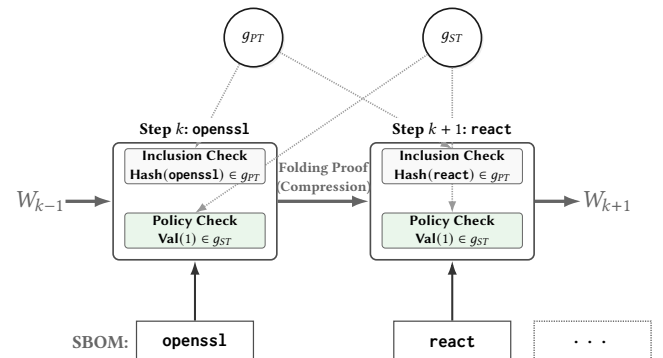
$g_{PT}$

$g_{ST}$

Step $k$: openssl

Inclusion Check
Hash(openssl) $\in g_{PT}$

Policy Check
Val(1) $\in g_{ST}$

$W_{k-1}$

Folding Proof (Compression)

Step $k+1$: react

Inclusion Check
Hash(react) $\in g_{PT}$

Policy Check
Val(1) $\in g_{ST}$

$W_{k+1}$

SBOM: openssl

react

...